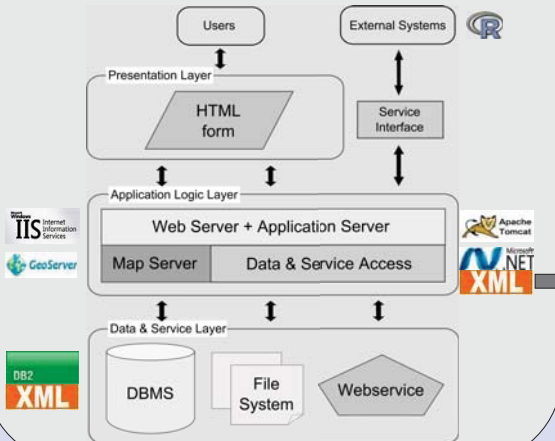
Users

External Systems

R

Presentation Layer

HTML form

Service Interface

Application Logic Layer

Web Server + Application Server

Map Server

Data & Service Access

Data & Service Layer

DBMS

File System

Webservice

Microsoft Windows IIS Internet Information Services

GeoServer

Apache Tomcat

Microsoft .NET

XML

DB2

XML